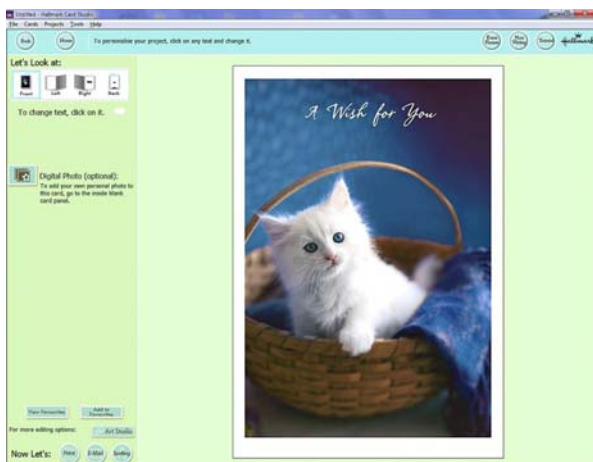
Untitled - Hallmark Card Studio
File Cards Projects Tools Help
Back
Home
To personalise your project, click on any text and change it.
Print Preview
Proof Reading
Tutorial
Hallmark
Let's Look at:
Front
Left
Right
Back
To change text, click on it.
Digital Photo (optional):
To add your own personal photo to this card, go to the inside blank card panel.
A Wish for You
View Favourites
Add to Favourites
For more editing options:
Art Studio
Now Let's:
Print
E-Mail
Sending